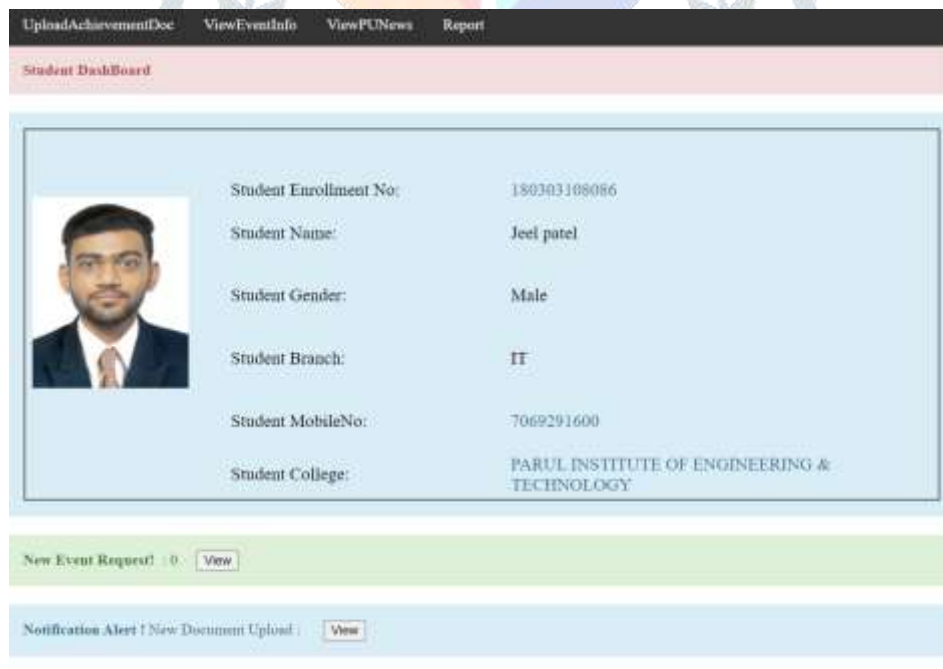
UploadAchievementDoc ViewEventInfo ViewPUNews Report

Student DashBoard

| | |
|---|---|
| Student Enrollment No: | 180303108086 |
| Student Name: | Jeel patel |
| Student Gender: | Male |
| Student Branch: | IT |
| Student MobileNo: | 7069291600 |
| Student College: | PARUL INSTITUTE OF ENGINEERING & TECHNOLOGY |

New Event Request! : 0 View

Notification Alert ! New Document Upload : View